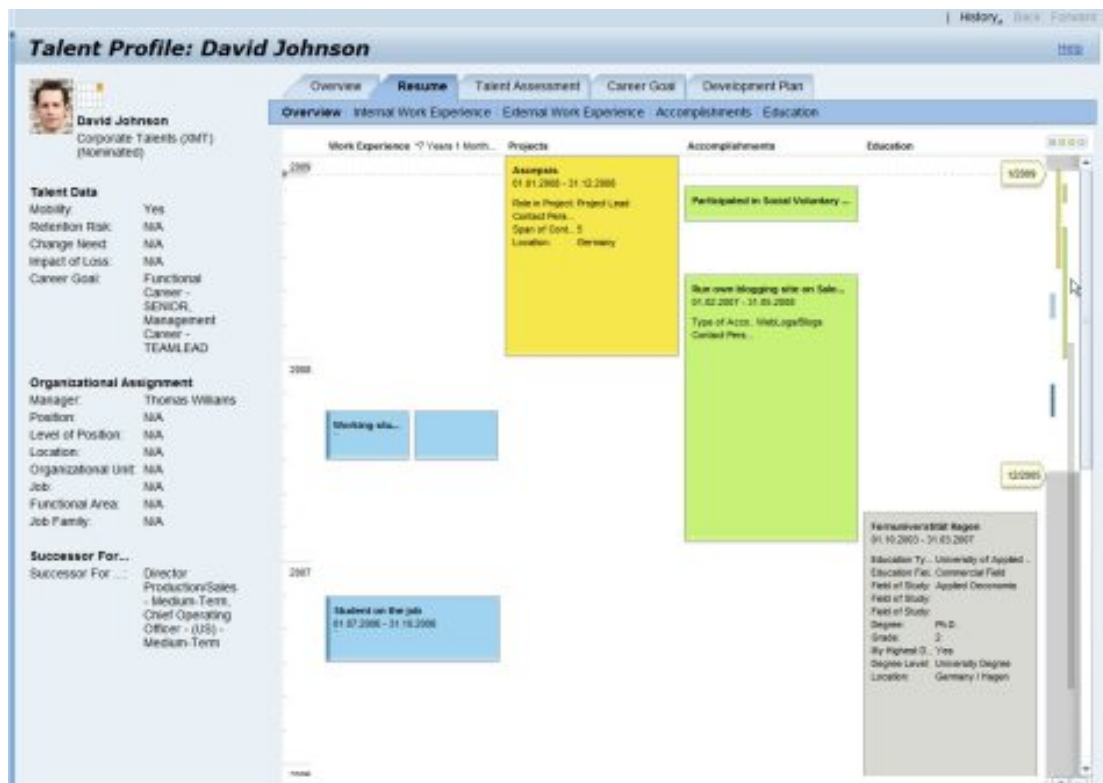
| History, Back Forward

Talent Profile: David Johnson

Help

David Johnson
Corporate Talents (XMT) (Nominated)

Talent Data
Mobility: Yes
Retention Risk: N/A
Change Need: N/A
Impact of Loss: N/A
Career Goal: Functional Career - SENIOR, Management Career - TEAMLEAD

Organizational Assignment
Manager: Thomas Williams
Position: N/A
Level of Position: N/A
Location: N/A
Organizational Unit: N/A
Job: N/A
Functional Area: N/A
Job Family: N/A

Successor For...
Successor For ...: Director Production/Sales - Medium-Term, Chief Operating Officer - (US) - Medium-Term

Overview | Resume | Talent Assessment | Career Goal | Development Plan

Overview Internal Work Experience External Work Experience Accomplishments Education

Work Experience ~7 Years 1 Month... | Projects | Accomplishments | Education

2009

Accepsis
01.01.2008 - 31.12.2008
Role in Project: Project Lead
Contact Pers...
Span of Cont.: 5
Location: Germany

Participated in Social Voluntary ...

Run own blogging site on Sale...
01.02.2007 - 31.05.2008
Type of Acco.: WebLogs/Blogs
Contact Pers...

1/2009

2008

Working stu...

12/2005

Fernuniversität Hagen
01.10.2003 - 31.03.2007
Education Ty...: University of Applied ...
Education Fac.: Commercial Field
Field of Study: Applied Economics
Field of Study:
Field of Study:
Degree: Ph.D.
Grade: 2
By Highest D...: Yes
Degree Level: University Degree
Location: Germany / Hagen

2007

Student on the job
01.07.2006 - 31.10.2006

2006